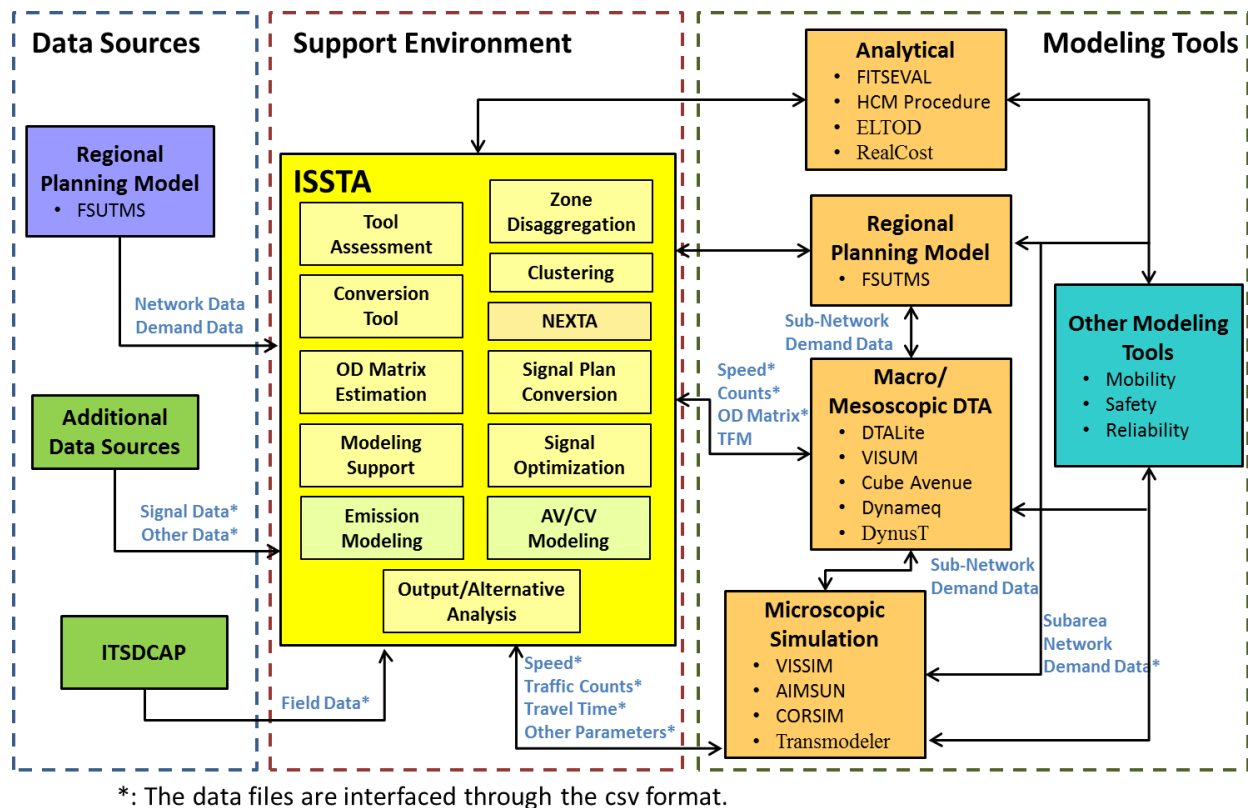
Data Sources

Regional Planning Model
• FSUTMS

Network Data
Demand Data

Additional Data Sources

Signal Data*
Other Data*

ITSDCAP

Field Data*

Support Environment

ISSTA

Tool Assessment

Zone Disaggregation

Clustering

Conversion Tool

NEXTA

OD Matrix Estimation

Signal Plan Conversion

Modeling Support

Signal Optimization

Emission Modeling

AV/CV Modeling

Output/Alternative Analysis

Speed*
Traffic Counts*
Travel Time*
Other Parameters*

Modeling Tools

Analytical
• FITSEVAL
• HCM Procedure
• ELTOD
• RealCost

Regional Planning Model
• FSUTMS

Sub-Network
Demand Data

Speed*
Counts*
OD Matrix*
TFM

Macro/ Mesoscopic DTA
• DTALite
• VISUM
• Cube Avenue
• Dynameq
• DynusT

Sub-Network
Demand Data

Other Modeling Tools
• Mobility
• Safety
• Reliability

Subarea
Network
Demand Data*

Microscopic Simulation
• VISSIM
• AIMSUN
• CORSIM
• Transmodeler

*: The data files are interfaced through the csv format.